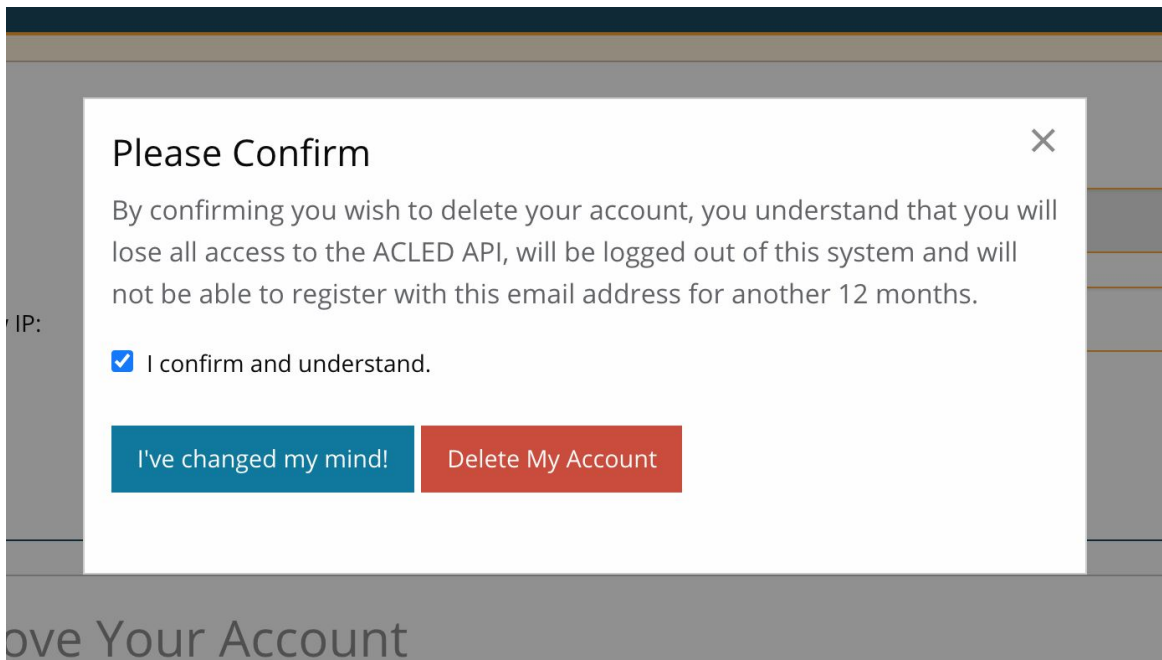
IP:

Please Confirm

×

By confirming you wish to delete your account, you understand that you will lose all access to the ACLED API, will be logged out of this system and will not be able to register with this email address for another 12 months.

I confirm and understand.

I've changed my mind!

Delete My Account

ove Your Account